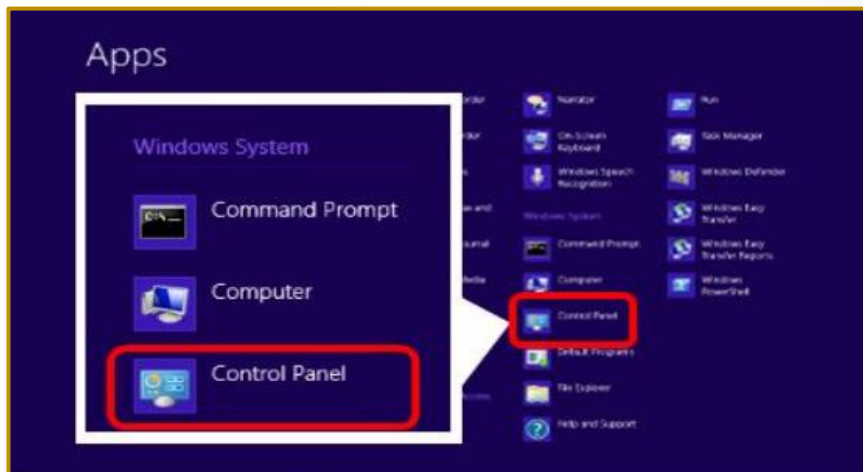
Apps

Windows System

Command Prompt

Computer

Control Panel

Narrator

On-Screen Keyboard

Windows Speech Recognition

Windows System

Command Prompt

Computer

Control Panel

Default Programs

File Explorer

Help and Support

Run

Task Manager

Windows Defender

Windows Easy Transfer

Windows Easy Transfer Reports

Windows PowerShell